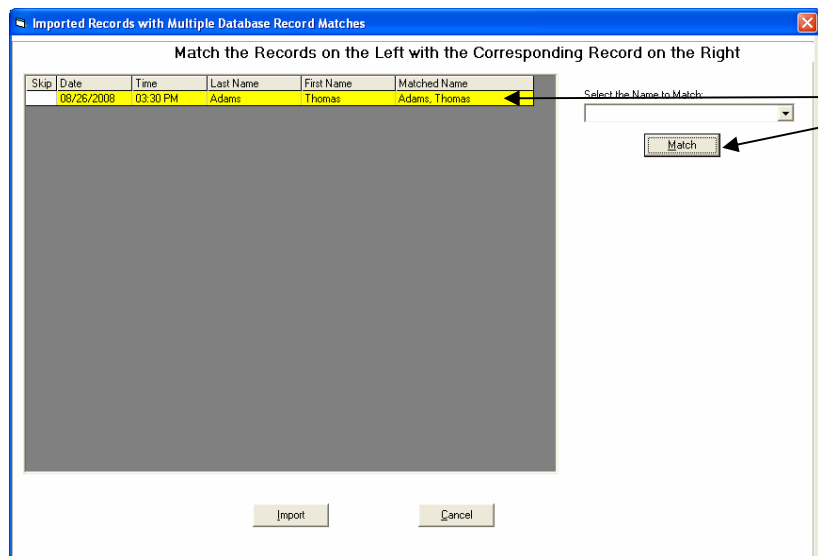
Imported Records with Multiple Database Record Matches

Match the Records on the Left with the Corresponding Record on the Right

| Skip | Date | Time | Last Name | First Name | Matched Name |
|---|---|---|---|---|---|
| | 08/26/2008 | 03:30 PM | Adams | Thomas | Adams, Thomas |

Select the Name to Match:

Match

Import

Cancel